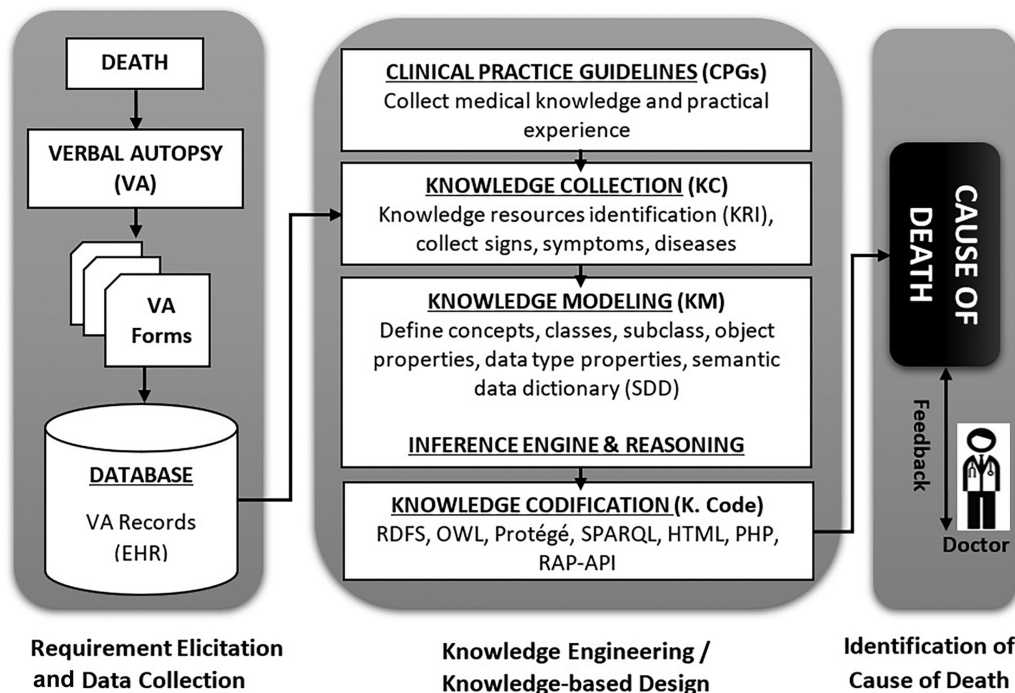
DEATH

VERBAL AUTOPSY (VA)

VA Forms

DATABASE

VA Records (EHR)

CLINICAL PRACTICE GUIDELINES (CPGs)
Collect medical knowledge and practical experience

KNOWLEDGE COLLECTION (KC)
Knowledge resources identification (KRI), collect signs, symptoms, diseases

KNOWLEDGE MODELING (KM)
Define concepts, classes, subclass, object properties, data type properties, semantic data dictionary (SDD)

INFERENCE ENGINE & REASONING

KNOWLEDGE CODIFICATION (K. Code)
RDFS, OWL, Protégé, SPARQL, HTML, PHP, RAP-API

CAUSE OF DEATH

Feedback

Doctor

Requirement Elicitation and Data Collection

Knowledge Engineering / Knowledge-based Design

Identification of Cause of Death